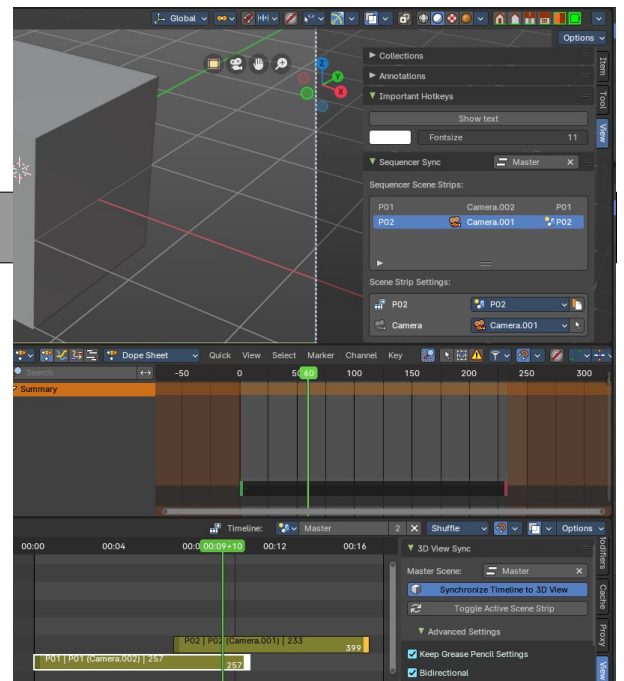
Global
Options
Item
Tool
View
► Collections
► Annotations
▼ Important Hotkeys
Show text
Fontsize 11
▼ Sequencer Sync
Master
Sequencer Scene Strips:
| P01 | Camera.002 | P01 |
|---|---|---|
| P02 | Camera.001 | P02 |
Scene Strip Settings:
P02 P02
Camera Camera.001
Dope Sheet Quick View Select Marker Channel Key
Search
Summary
-50 0 50 60 100 150 200 250 300
Timeline: Master 2 Shuffle Options
00:00 00:04 00:0 00:09+10 00:12 00:16
P02 | P02 (Camera.001) | 233
399
P01 | P01 (Camera.002) | 257
257
▼ 3D View Sync
Master Scene: Master
Synchronize Timeline to 3D View
Toggle Active Scene Strip
▼ Advanced Settings
Keep Grease Pencil Settings
Bidirectional
Modifiers
Cache
Proxy
View